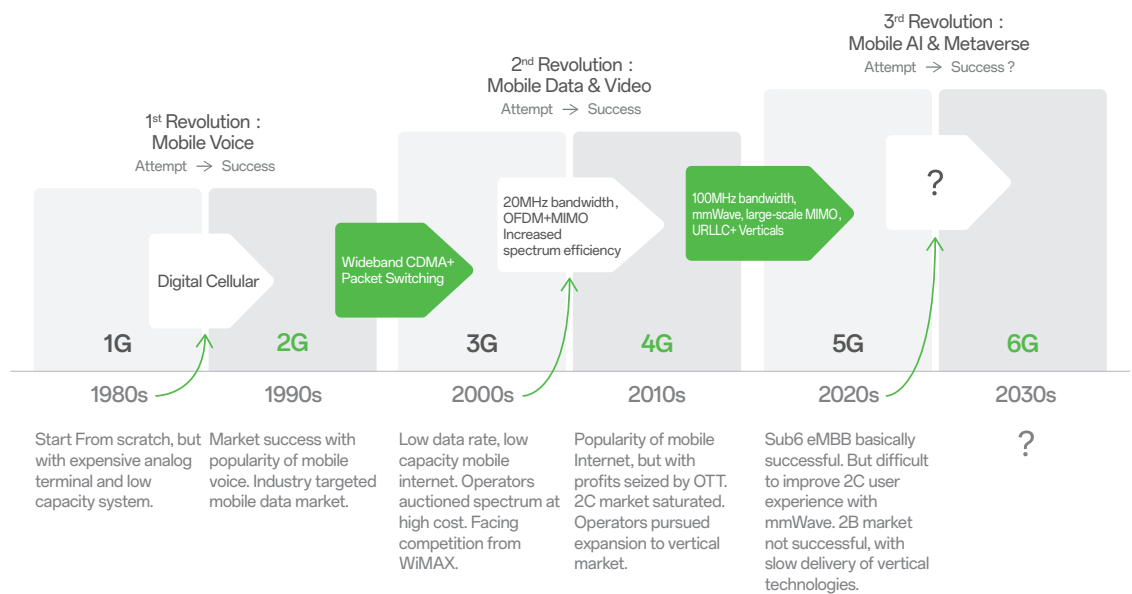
1$^{st}$ Revolution : Mobile Voice
Attempt → Success

2$^{nd}$ Revolution : Mobile Data & Video
Attempt → Success

3$^{rd}$ Revolution : Mobile AI & Metaverse
Attempt → Success ?

Digital Cellular

Wideband CDMA+ Packet Switching

20MHz bandwidth, OFDM+MIMO Increased spectrum efficiency

100MHz bandwidth, mmWave, large-scale MIMO, URLLC+ Verticals

?

1G

2G

3G

4G

5G

6G

1980s

1990s

2000s

2010s

2020s

2030s

Start From scratch, but with expensive analog terminal and low capacity system.

Market success with popularity of mobile voice. Industry targeted mobile data market.

Low data rate, low capacity mobile internet. Operators auctioned spectrum at high cost. Facing competition from WiMAX.

Popularity of mobile Internet, but with profits seized by OTT. 2C market saturated. Operators pursued expansion to vertical market.

Sub6 eMBB basically successful. But difficult to improve 2C user experience with mmWave. 2B market not successful, with slow delivery of vertical technologies.

?